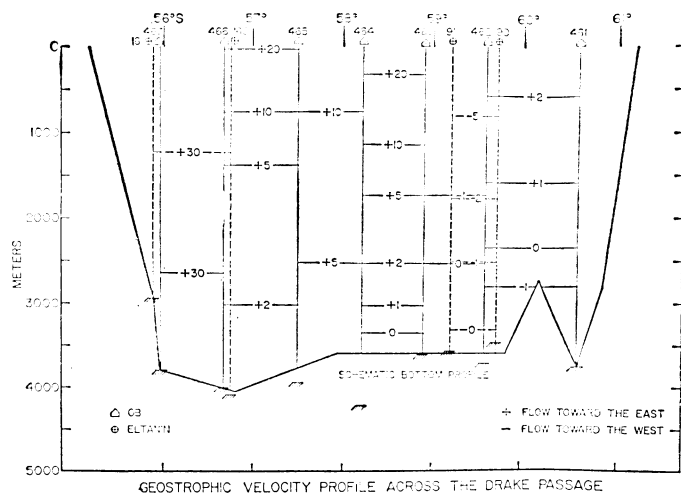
56°S 57° 58° 59° 60° 61°

0
1000
2000
3000
4000
5000

METERS

+20
+30
+10
+10
+5
+30
+2
+20
+10
+5
+5
+2
+1
0
-5
+2
-1
0
+1
0
-1

SCHEMATIC BOTTOM PROFILE

△ CB
⊕ ELTANIN

+ FLOW TOWARD THE EAST
− FLOW TOWARD THE WEST

GEOSTROPHIC VELOCITY PROFILE ACROSS THE DRAKE PASSAGE